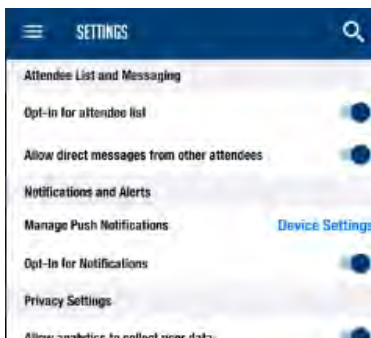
SETTINGS

Attendee List and Messaging

Opt-in for attendee list

Allow direct messages from other attendees

Notifications and Alerts

Manage Push Notifications

Device Settings

Opt-In for Notifications

Privacy Settings

Allow analytics to collect user data